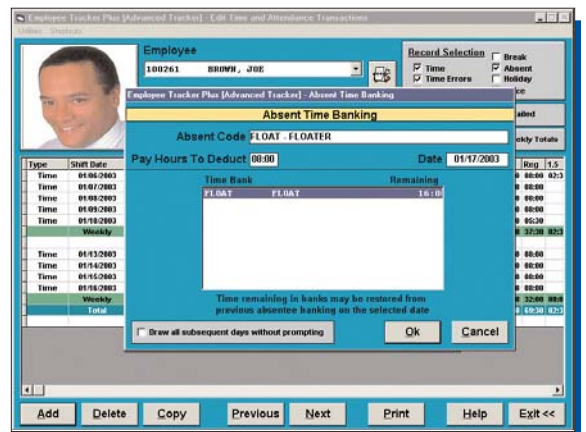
Employee Tracker Plus [Advanced Tracker] - Edit Time and Attendance Transactions

Utilities Shortcuts

Employee

100261 BROWN, JOE

Record Selection
☑ Time
☑ Time Errors
☐ Break
☑ Absent
☐ Holiday
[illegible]ce

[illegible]ailed

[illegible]ekly Totals

| Type | Shift Date | Reg | 1.5 |
|---|---|---|---|
| Time | 01/06/2003 | 08:00 | 02:3 |
| Time | 01/07/2003 | 08:00 | |
| Time | 01/08/2003 | 08:00 | |
| Time | 01/09/2003 | 08:00 | |
| Time | 01/10/2003 | 05:30 | |
| | Weekly | 37:30 | 02:3 |
| Time | 01/13/2003 | 08:00 | |
| Time | 01/14/2003 | 08:00 | |
| Time | 01/15/2003 | 08:00 | |
| Time | 01/16/2003 | 08:00 | |
| | Weekly | 32:00 | 00:0 |
| | Total | 69:30 | 02:3 |

Employee Tracker Plus [Advanced Tracker] - Absent Time Banking

Absent Time Banking

Absent Code FLOAT - FLOATER

Pay Hours To Deduct 08:00

Date 01/17/2003

| Time Bank | | Remaining |
|---|---|---|
| FLOAT | FLOAT | 16:0 |

Time remaining in banks may be restored from previous absentee banking on the selected date

☐ Draw all subsequent days without prompting

Ok

Cancel

Add Delete Copy Previous Next Print Help Exit <<